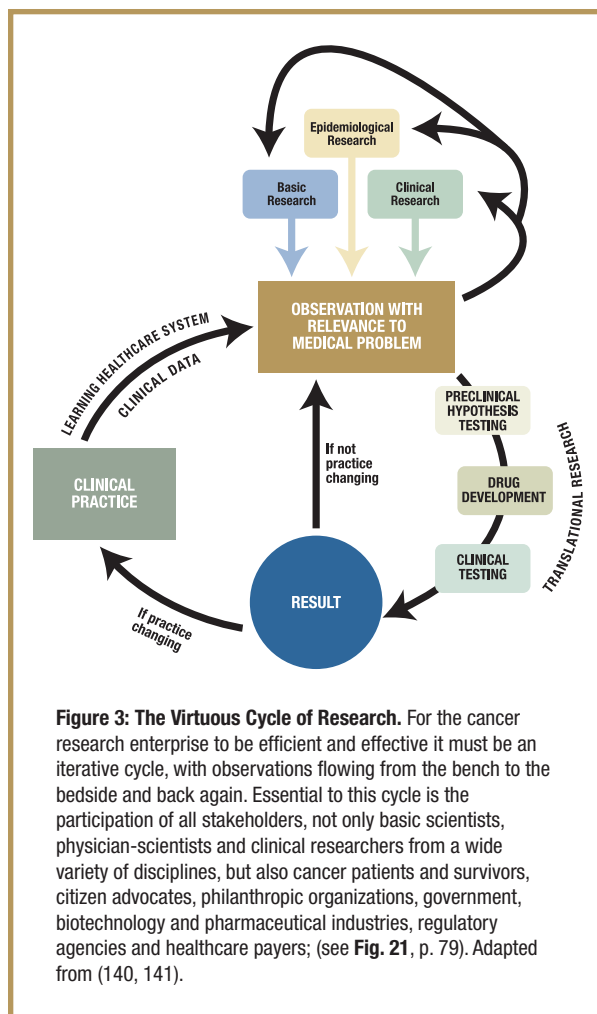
Epidemiological Research

Basic Research

Clinical Research

OBSERVATION WITH RELEVANCE TO MEDICAL PROBLEM

LEARNING HEALTHCARE SYSTEM

CLINICAL DATA

CLINICAL PRACTICE

PRECLINICAL HYPOTHESIS TESTING

DRUG DEVELOPMENT

CLINICAL TESTING

TRANSLATIONAL RESEARCH

If not practice changing

RESULT

If practice changing

**Figure 3: The Virtuous Cycle of Research.** For the cancer research enterprise to be efficient and effective it must be an iterative cycle, with observations flowing from the bench to the bedside and back again. Essential to this cycle is the participation of all stakeholders, not only basic scientists, physician-scientists and clinical researchers from a wide variety of disciplines, but also cancer patients and survivors, citizen advocates, philanthropic organizations, government, biotechnology and pharmaceutical industries, regulatory agencies and healthcare payers; (see **Fig. 21**, p. 79). Adapted from (140, 141).